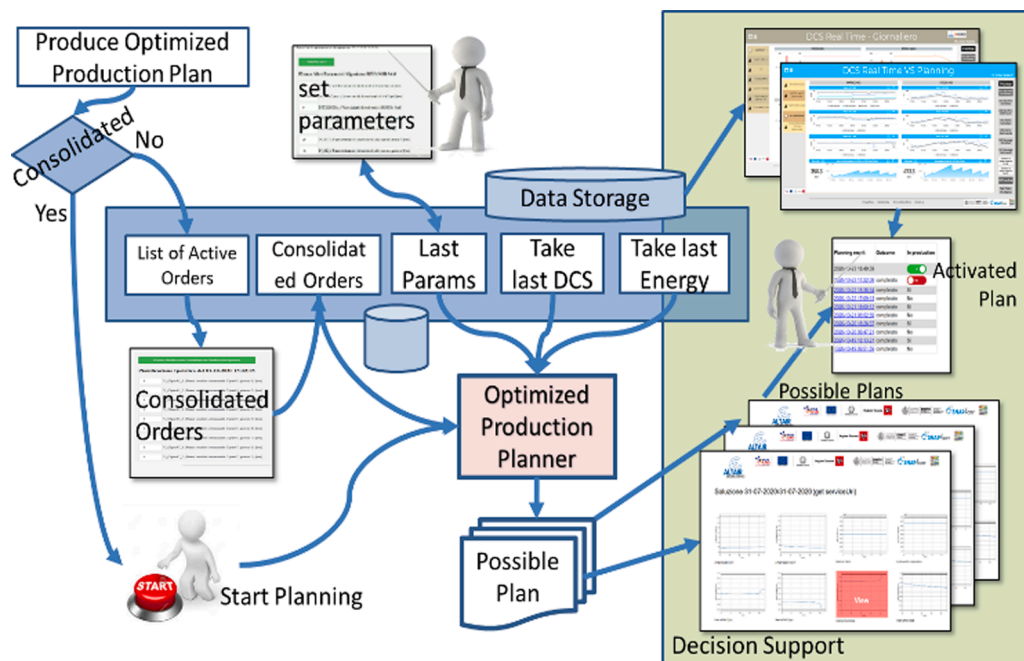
Produce Optimized Production Plan

Consolidated

No

Yes

set parameters

Data Storage

List of Active Orders

Consolidated Orders

Last Params

Take last DCS

Take last Energy

Consolidated Orders

Optimized Production Planner

Possible Plan

START

Start Planning

DCS Real Time - Giornaliero

DCS Real Time VS Planning

Activated Plan

Possible Plans

Soluzione 31-07-2020-31-07-2020 (get service(ln))

Decision Support